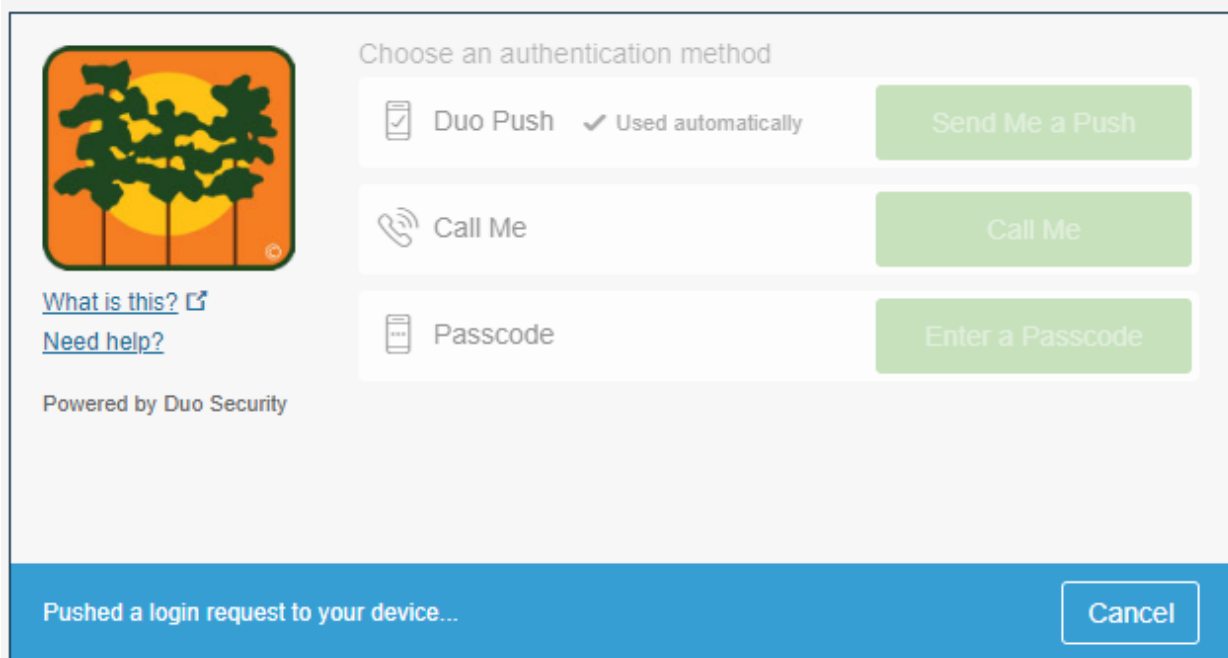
©

What is this?
Need help?

Powered by Duo Security

Choose an authentication method

Duo Push ✓ Used automatically Send Me a Push

Call Me Call Me

Passcode Enter a Passcode

Pushed a login request to your device...

Cancel